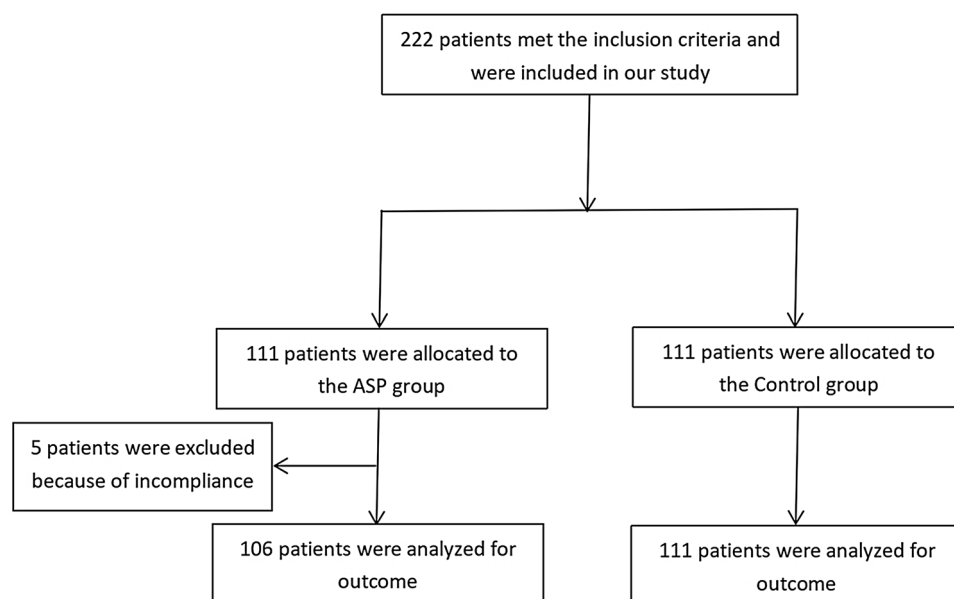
222 patients met the inclusion criteria and were included in our study

111 patients were allocated to the ASP group

111 patients were allocated to the Control group

5 patients were excluded because of incompliance

106 patients were analyzed for outcome

111 patients were analyzed for outcome